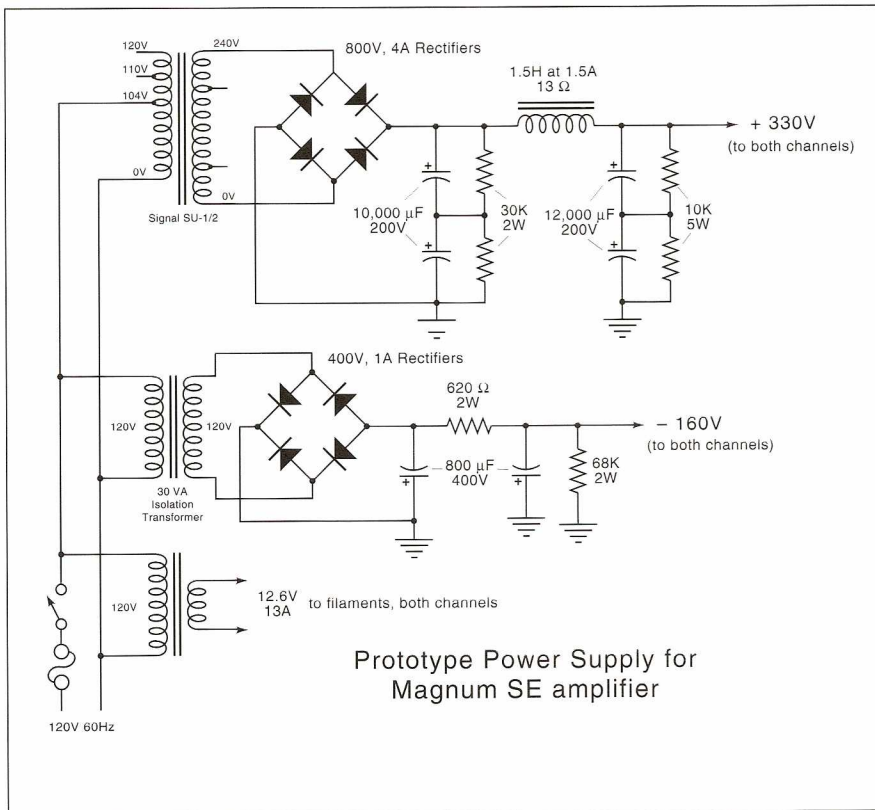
120V
110V
104V
0V
240V
0V
Signal SU-1/2
800V, 4A Rectifiers
1.5H at 1.5A
13 Ω
+ 330V
(to both channels)
+
+
10,000 µF
200V
30K
2W
+
+
12,000 µF
200V
10K
5W
400V, 1A Rectifiers
120V
120V
30 VA
Isolation
Transformer
620 Ω
2W
– 160V
(to both channels)
+
800 µF
400V
+
68K
2W
120V
12.6V
13A
to filaments, both channels
Prototype Power Supply for
Magnum SE amplifier
120V 60Hz